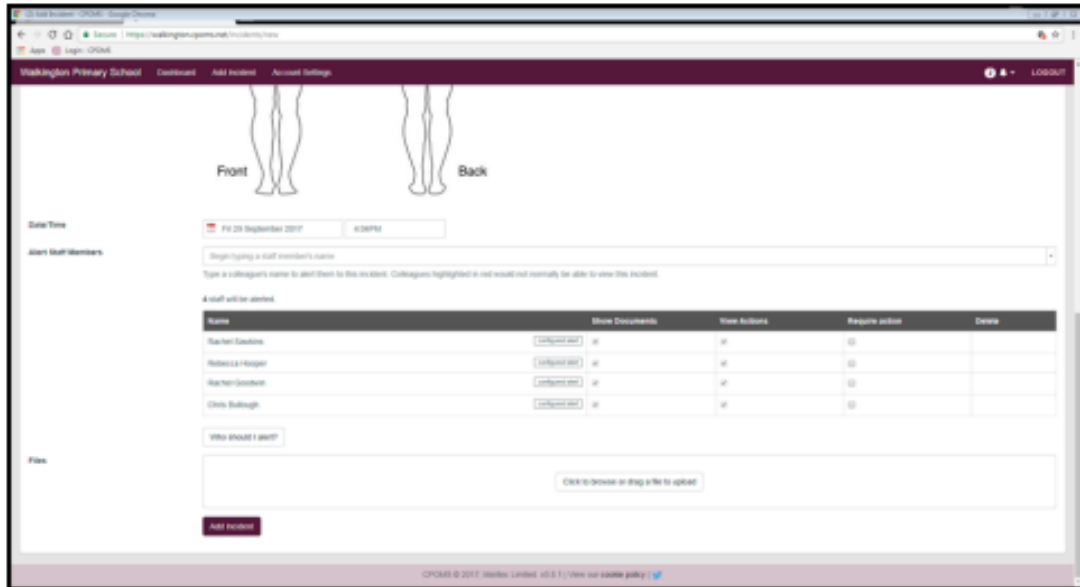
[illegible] Add Incident · CPOMS · Google Chrome

Secure | https://walkington.cpoms.net/incidents/new

Apps Login · CPOMS

Walkington Primary School Dashboard Add Incident Account Settings LOGOUT

Front Back

Date/Time

Fri 29 September 2017 4:06PM

Alert Staff Members

Begin typing a staff member's name

Type a colleague's name to alert them to this incident. Colleagues highlighted in red would not normally be able to view this incident.

4 staff will be alerted.

| Name | Show Documents | View Actions | Require action | Delete |
|---|---|---|---|---|
| Rachel Sawkins configured alert | ✓ | ✓ | ☐ | |
| Rebecca Hooper configured alert | ✓ | ✓ | ☐ | |
| Rachel Goodwin configured alert | ✓ | ✓ | ☐ | |
| Chris Bullough configured alert | ✓ | ✓ | ☐ | |

Who should I alert?

Files

Click to browse or drag a file to upload

Add Incident

CPOMS © 2017 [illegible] Limited. v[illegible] | View our cookie policy |